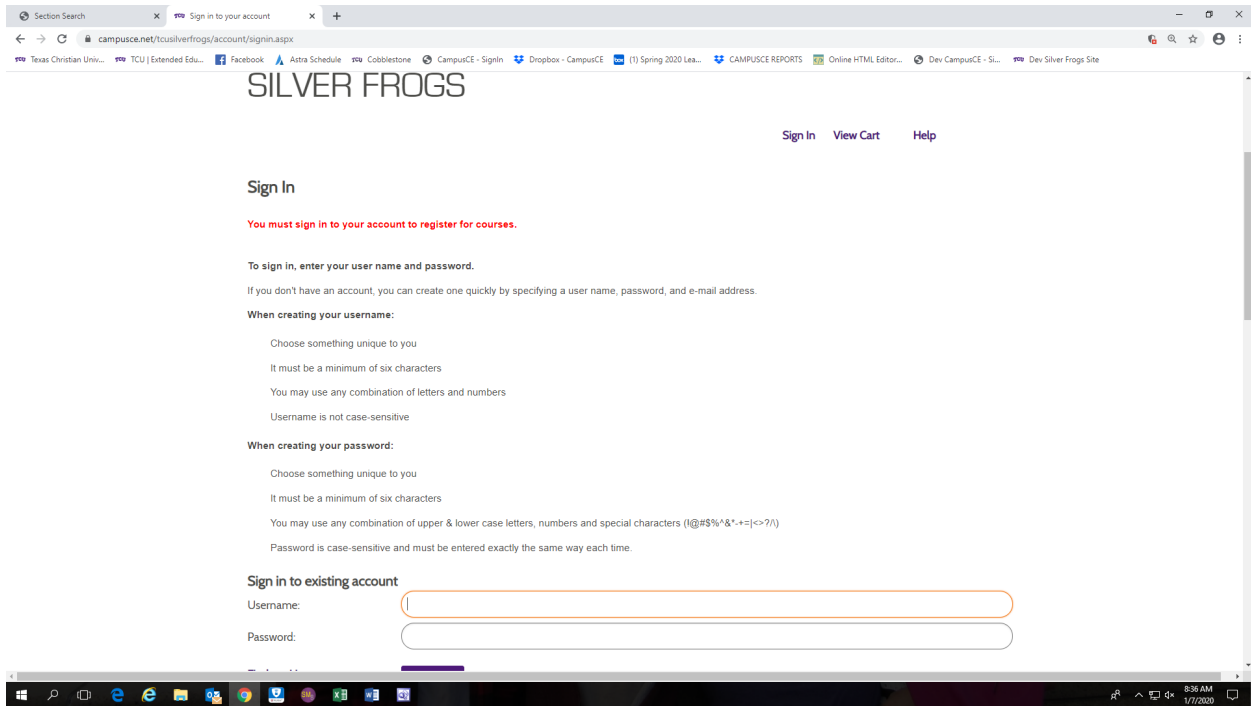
Section Search
Sign in to your account
campusce.net/tcusilverfrogs/account/signin.aspx
Texas Christian Univ... TCU | Extended Edu... Facebook Astra Schedule Cobblestone CampusCE - SignIn Dropbox - CampusCE (1) Spring 2020 Lea... CAMPUSCE REPORTS Online HTML Editor... Dev CampusCE - Si... Dev Silver Frogs Site

SILVER FROGS

Sign In View Cart Help

Sign In

You must sign in to your account to register for courses.

To sign in, enter your user name and password.

If you don't have an account, you can create one quickly by specifying a user name, password, and e-mail address.

When creating your username:

Choose something unique to you

It must be a minimum of six characters

You may use any combination of letters and numbers

Username is not case-sensitive

When creating your password:

Choose something unique to you

It must be a minimum of six characters

You may use any combination of upper & lower case letters, numbers and special characters (!@#$%^&*-+=|<>?/\)

Password is case-sensitive and must be entered exactly the same way each time.

Sign in to existing account

Username:

Password:

8:36 AM
1/7/2020